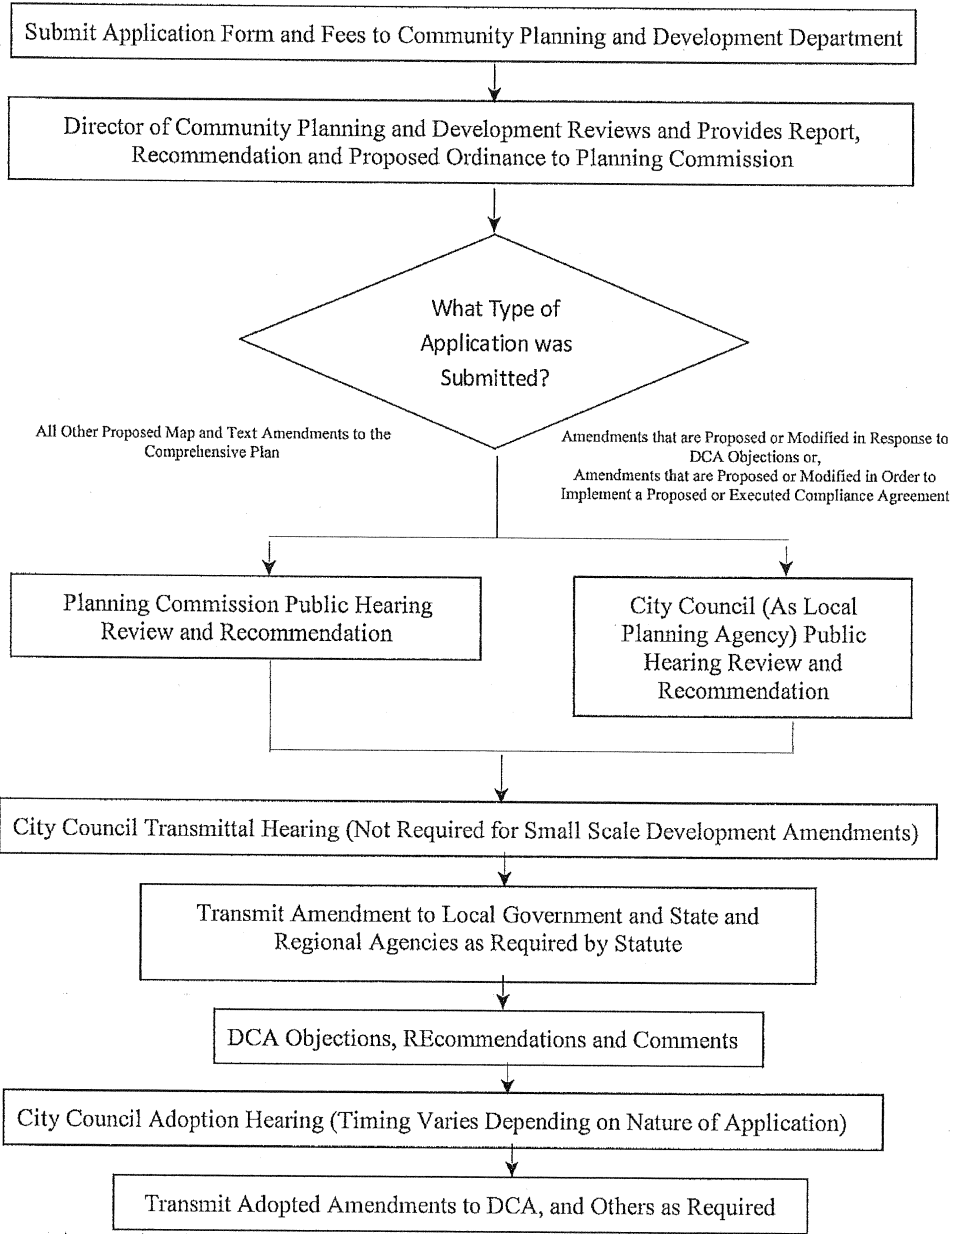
Submit Application Form and Fees to Community Planning and Development Department

Director of Community Planning and Development Reviews and Provides Report, Recommendation and Proposed Ordinance to Planning Commission

What Type of Application was Submitted?

All Other Proposed Map and Text Amendments to the Comprehensive Plan

Amendments that are Proposed or Modified in Response to DCA Objections or, Amendments that are Proposed or Modified in Order to Implement a Proposed or Executed Compliance Agreement

Planning Commission Public Hearing Review and Recommendation

City Council (As Local Planning Agency) Public Hearing Review and Recommendation

City Council Transmittal Hearing (Not Required for Small Scale Development Amendments)

Transmit Amendment to Local Government and State and Regional Agencies as Required by Statute

DCA Objections, REcommendations and Comments

City Council Adoption Hearing (Timing Varies Depending on Nature of Application)

Transmit Adopted Amendments to DCA, and Others as Required